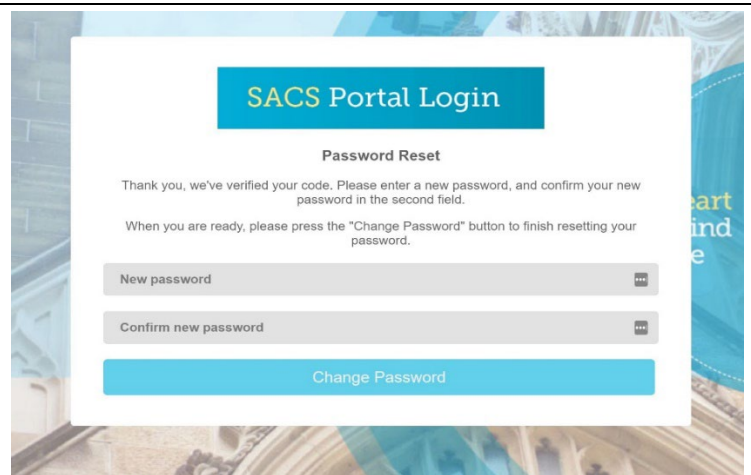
SACS Portal Login

Password Reset

Thank you, we've verified your code. Please enter a new password, and confirm your new password in the second field.

When you are ready, please press the "Change Password" button to finish resetting your password.

New password

Confirm new password

Change Password

eart
ind
e